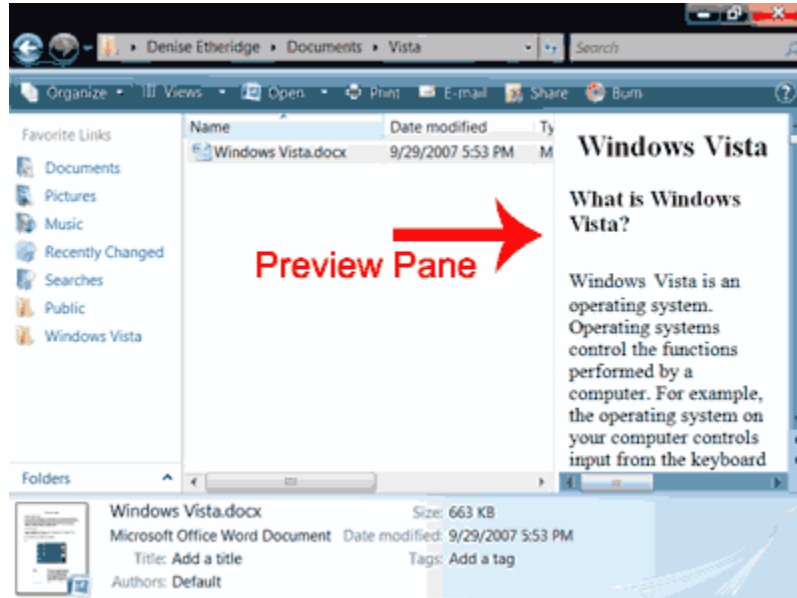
Denise Etheridge ▸ Documents ▸ Vista

Search

Organize ▾ Views ▾ Open ▾ Print E-mail Share Burn

Favorite Links

Documents
Pictures
Music
Recently Changed
Searches
Public
Windows Vista

Folders

| Name | Date modified | Ty |
|---|---|---|
| Windows Vista.docx | 9/29/2007 5:53 PM | M |

Preview Pane

Windows Vista

What is Windows Vista?

Windows Vista is an operating system. Operating systems control the functions performed by a computer. For example, the operating system on your computer controls input from the keyboard

Windows Vista.docx
Microsoft Office Word Document
Title: Add a title
Authors: Default
Size: 663 KB
Date modified: 9/29/2007 5:53 PM
Tags: Add a tag